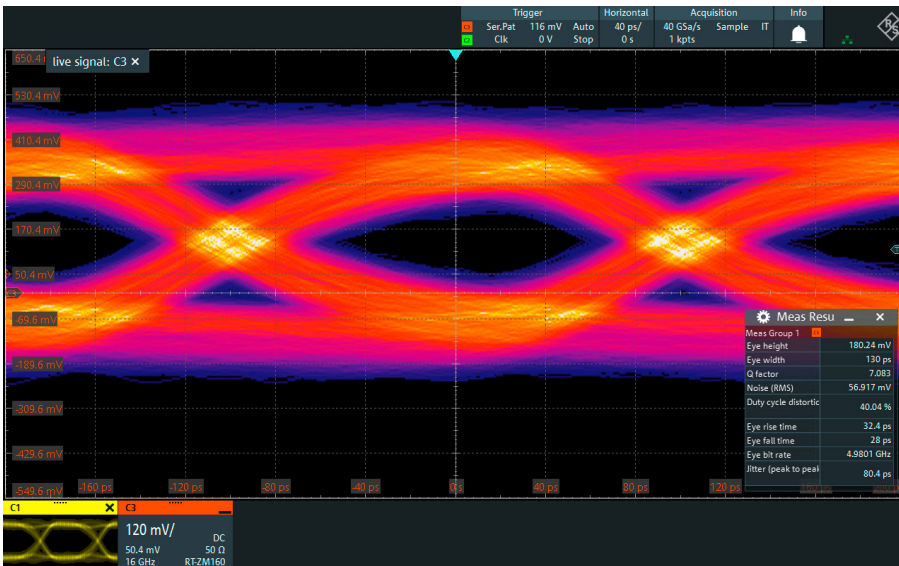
Trigger
C1 Ser.Pat 116 mV Auto
C1 Clk 0 V Stop

Horizontal
40 ps/
0 s

Acquisition
40 GSa/s Sample IT
1 kpts

Info

650.4 live signal: C3 ×

530.4 mV
410.4 mV
290.4 mV
170.4 mV
50.4 mV
-69.6 mV
-189.6 mV
-309.6 mV
-429.6 mV
-549.6 mV

-160 ps -120 ps -80 ps -40 ps 0 s 40 ps 80 ps 120 ps

Meas Resu
Meas Group 1

| | |
|---|---|
| Eye height | 180.24 mV |
| Eye width | 130 ps |
| Q factor | 7.083 |
| Noise (RMS) | 56.917 mV |
| Duty cycle distortic | 40.04 % |
| Eye rise time | 32.4 ps |
| Eye fall time | 28 ps |
| Eye bit rate | 4.9801 GHz |
| Jitter (peak to peal | 80.4 ps |

C1 ×
C3
120 mV/
DC
50.4 mV 50 Ω
16 GHz RT-ZM160